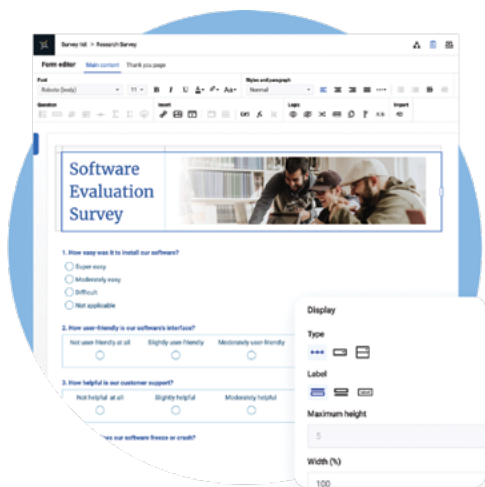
Survey list > Research Survey

Form editor
Main content
Thank you page

Font
Roboto (body)
11
Styles and paragraph
Normal

Question
Insert
Logic
Import

Software Evaluation Survey

1. How easy was it to install our software?
Super easy
Moderately easy
Difficult
Not applicable

2. How user-friendly is our software's interface?
Not user-friendly at all
Slightly user-friendly
Moderately user-friendly

3. How helpful is our customer support?
Not helpful at all
Slightly helpful
Moderately helpful

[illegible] our software freeze or crash?

Display
Type
Label
Maximum height
5
Width (%)
100